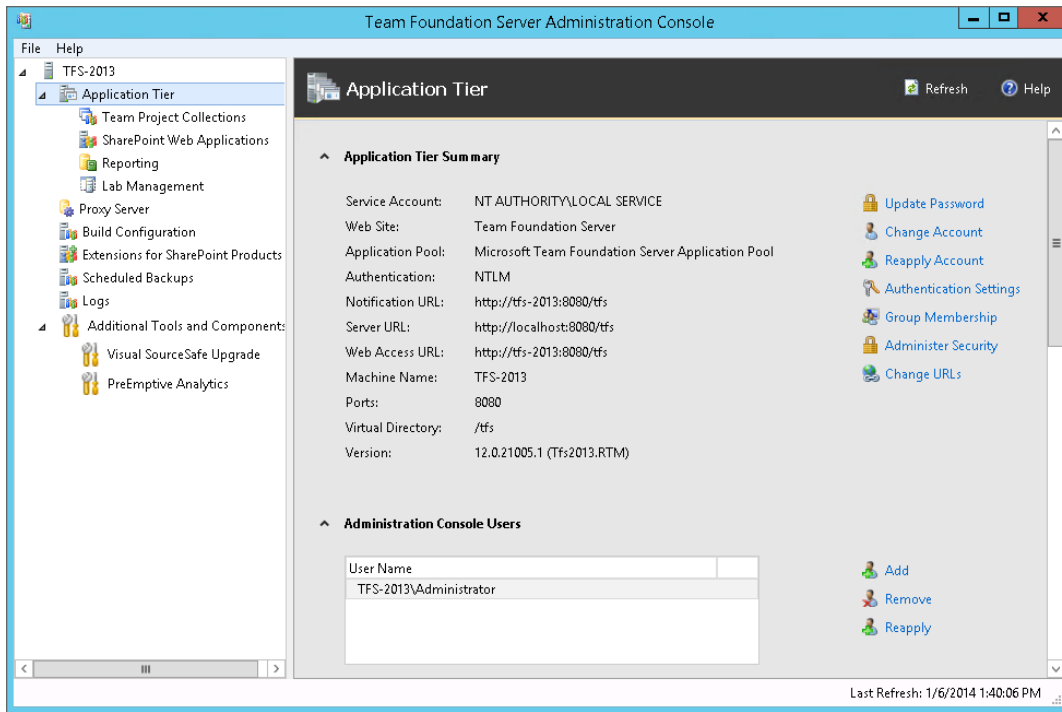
Team Foundation Server Administration Console

File Help

TFS-2013
Application Tier
Team Project Collections
SharePoint Web Applications
Reporting
Lab Management
Proxy Server
Build Configuration
Extensions for SharePoint Products
Scheduled Backups
Logs
Additional Tools and Components
Visual SourceSafe Upgrade
PreEmptive Analytics

Application Tier
Refresh
Help

Application Tier Summary

Service Account: NT AUTHORITY\LOCAL SERVICE
Web Site: Team Foundation Server
Application Pool: Microsoft Team Foundation Server Application Pool
Authentication: NTLM
Notification URL: http://tfs-2013:8080/tfs
Server URL: http://localhost:8080/tfs
Web Access URL: http://tfs-2013:8080/tfs
Machine Name: TFS-2013
Ports: 8080
Virtual Directory: /tfs
Version: 12.0.21005.1 (Tfs2013.RTM)

Update Password
Change Account
Reapply Account
Authentication Settings
Group Membership
Administer Security
Change URLs

Administration Console Users

| User Name | |
|---|---|
| TFS-2013\Administrator | |

Add
Remove
Reapply

Last Refresh: 1/6/2014 1:40:06 PM